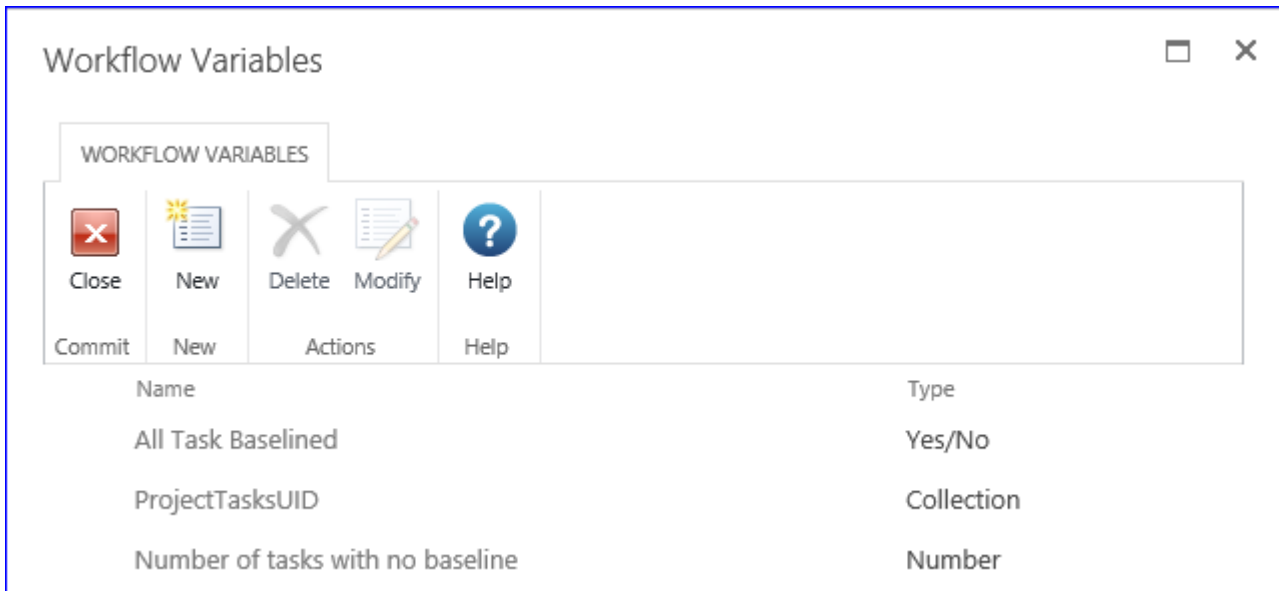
Workflow Variables

WORKFLOW VARIABLES

Close
Commit

New
New

Delete Modify
Actions

Help
Help

| Name | Type |
|---|---|
| All Task Baselined | Yes/No |
| ProjectTasksUID | Collection |
| Number of tasks with no baseline | Number |